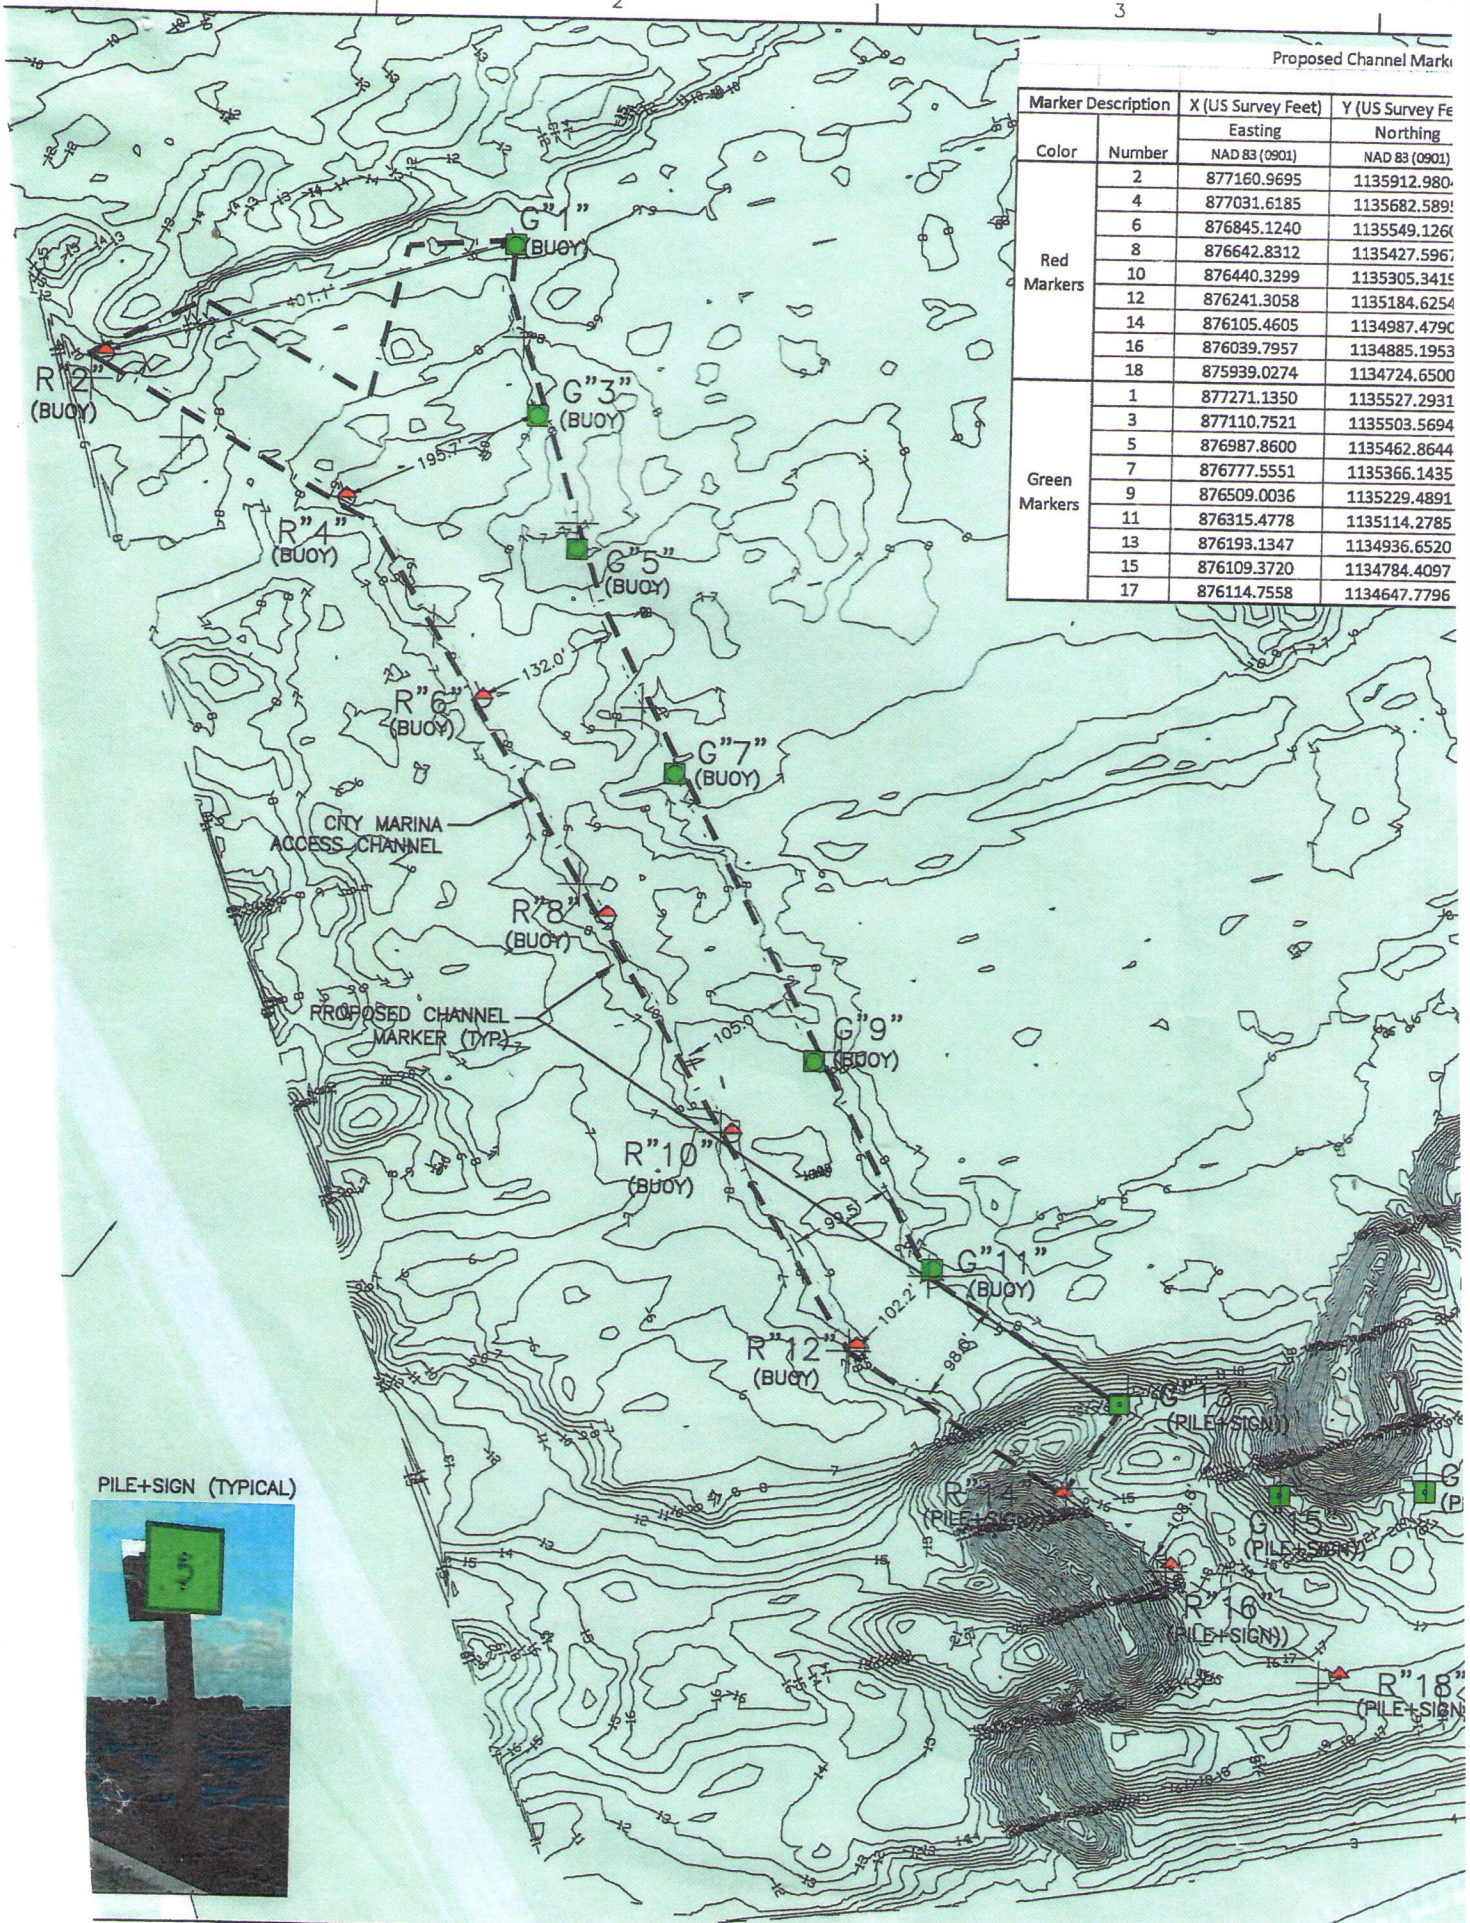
2

3

Proposed Channel Mark

| Marker Description | | X (US Survey Feet) | Y (US Survey Fe |
|---|---|---|---|
| | | Easting | Northing |
| Color | Number | NAD 83 (0901) | NAD 83 (0901) |
| Red Markers | 2 | 877160.9695 | 1135912.980 |
| | 4 | 877031.6185 | 1135682.589 |
| | 6 | 876845.1240 | 1135549.126 |
| | 8 | 876642.8312 | 1135427.596 |
| | 10 | 876440.3299 | 1135305.341 |
| | 12 | 876241.3058 | 1135184.6254 |
| | 14 | 876105.4605 | 1134987.479 |
| | 16 | 876039.7957 | 1134885.1953 |
| | 18 | 875939.0274 | 1134724.6500 |
| Green Markers | 1 | 877271.1350 | 1135527.2931 |
| | 3 | 877110.7521 | 1135503.5694 |
| | 5 | 876987.8600 | 1135462.8644 |
| | 7 | 876777.5551 | 1135366.1435 |
| | 9 | 876509.0036 | 1135229.4891 |
| | 11 | 876315.4778 | 1135114.2785 |
| | 13 | 876193.1347 | 1134936.6520 |
| | 15 | 876109.3720 | 1134784.4097 |
| | 17 | 876114.7558 | 1134647.7796 |

G"1" (BUOY)

401.1'

R"2" (BUOY)

G"3" (BUOY)

195.7'

R"4" (BUOY)

G"5" (BUOY)

132.0'

R"6" (BUOY)

G"7" (BUOY)

CITY MARINA ACCESS CHANNEL

R"8" (BUOY)

PROPOSED CHANNEL MARKER (TYP)

105.0'

G"9" (BUOY)

R"10" (BUOY)

93.5'

G"11" (BUOY)

102.2'

R"12" (BUOY)

98.6'

G"13" (PILE+SIGN))

R"14" (PILE+SIGN)

G"15" (PILE+SIGN)

R"16" (PILE+SIGN))

R"18" (PILE+SIGN

PILE+SIGN (TYPICAL)

5